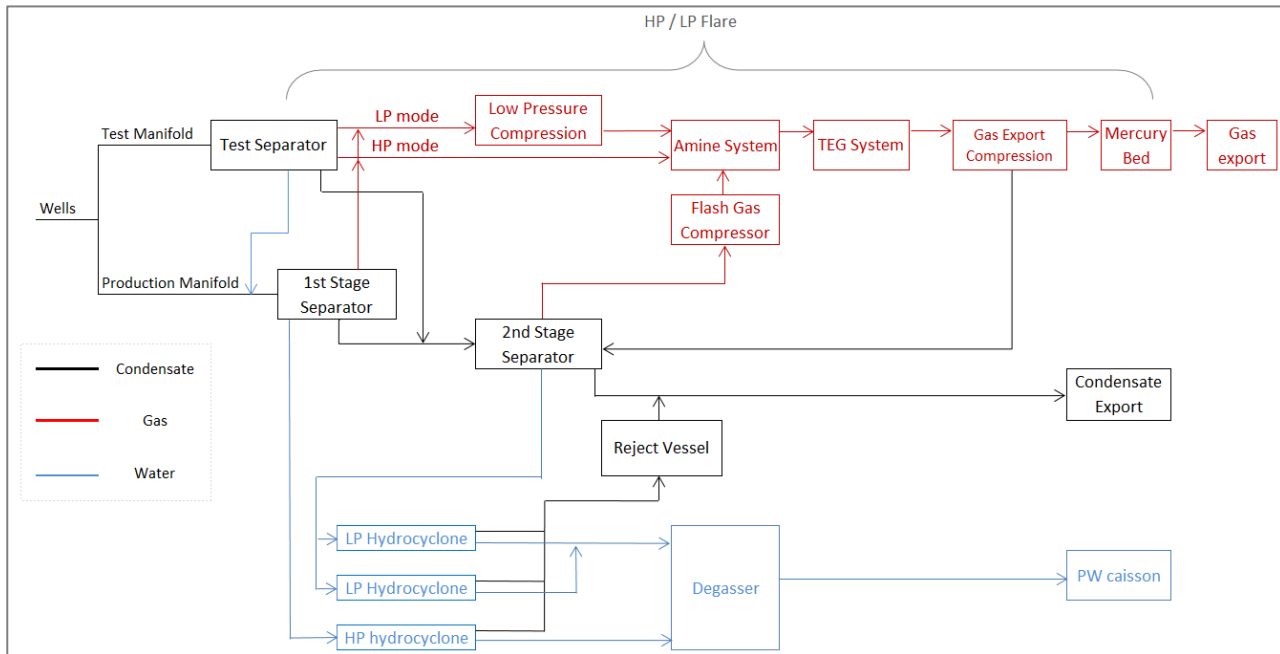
HP / LP Flare

Test Manifold

Test Separator

LP mode

HP mode

Low Pressure Compression

Amine System

TEG System

Gas Export Compression

Mercury Bed

Gas export

Wells

Flash Gas Compressor

Production Manifold

1st Stage Separator

2nd Stage Separator

Condensate

Gas

Water

Condensate Export

Reject Vessel

LP Hydrocyclone

LP Hydrocyclone

HP hydrocyclone

Degasser

PW caisson